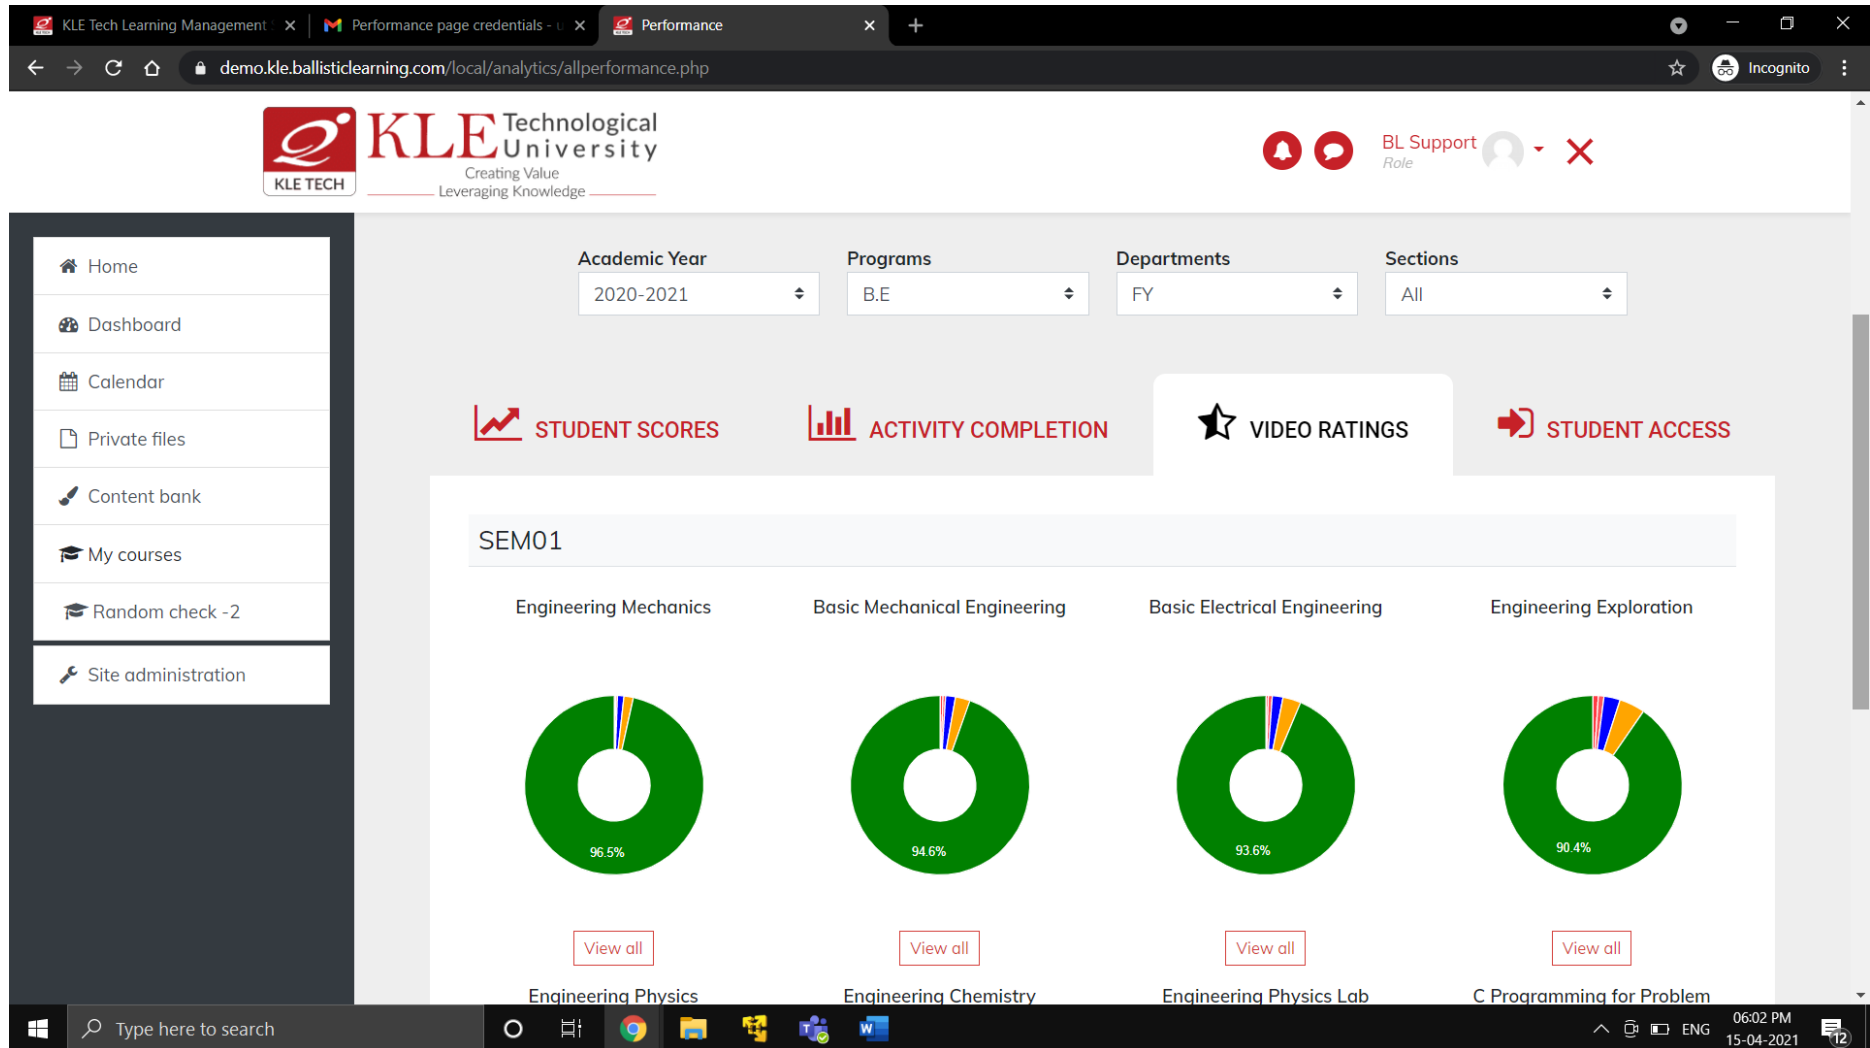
KLE Tech Learning Management
Performance page credentials - u
Performance

demo.kle.ballisticlearning.com/local/analytics/allperformance.php

Incognito

KLE TECH
KLE Technological University
Creating Value
Leveraging Knowledge

BL Support
Role

Home
Dashboard
Calendar
Private files
Content bank
My courses
Random check -2
Site administration

Academic Year
2020-2021
Programs
B.E
Departments
FY
Sections
All

STUDENT SCORES
ACTIVITY COMPLETION
VIDEO RATINGS
STUDENT ACCESS

SEM01

Engineering Mechanics
96.5%
View all

Basic Mechanical Engineering
94.6%
View all

Basic Electrical Engineering
93.6%
View all

Engineering Exploration
90.4%
View all

Engineering Physics
Engineering Chemistry
Engineering Physics Lab
C Programming for Problem

Type here to search
ENG
06:02 PM
15-04-2021
12